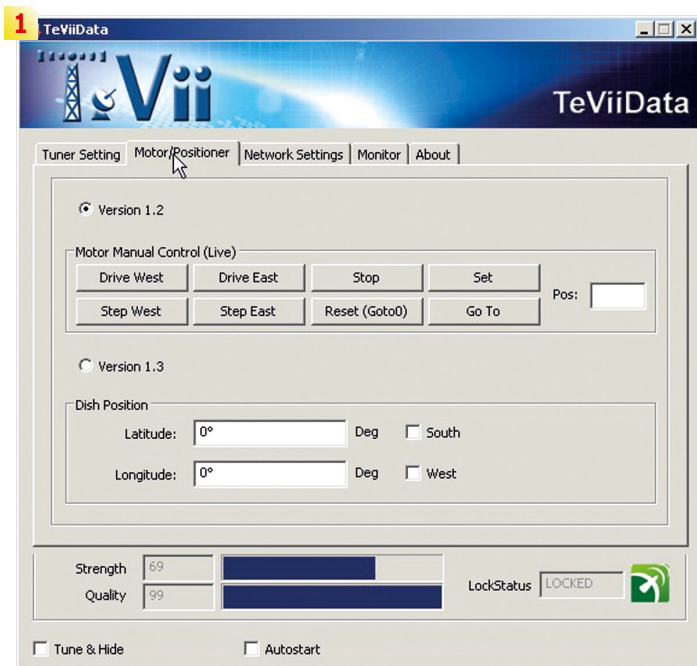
1 TeViiData

TeVii

TeViiData

Tuner Setting | Motor/Positioner | Network Settings | Monitor | About

Version 1.2

Motor Manual Control (Live)

Drive West | Drive East | Stop | Set

Step West | Step East | Reset (Goto0) | Go To

Pos:

Version 1.3

Dish Position

Latitude: 0° Deg South

Longitude: 0° Deg West

Strength 69

Quality 99

LockStatus LOCKED

Tune & Hide

Autostart